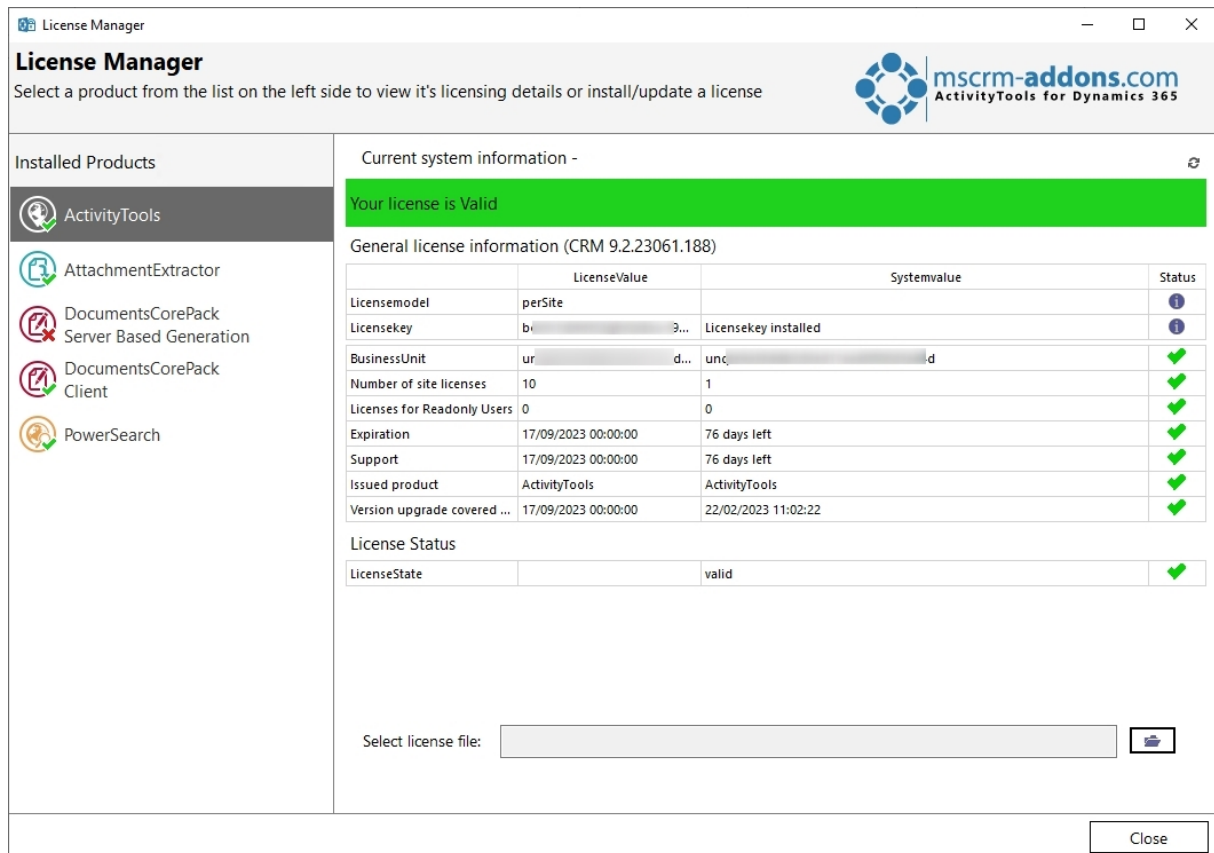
License Manager

License Manager
Select a product from the list on the left side to view it's licensing details or install/update a license

mscrm-addons.com
ActivityTools for Dynamics 365

Installed Products

ActivityTools
AttachmentExtractor
DocumentsCorePack Server Based Generation
DocumentsCorePack Client
PowerSearch

Current system information -

Your license is Valid

General license information (CRM 9.2.23061.188)

| | LicenseValue | Systemvalue | Status |
|---|---|---|---|
| Licensemodel | perSite | | |
| Licensekey | b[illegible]9... | Licensekey installed | |
| BusinessUnit | ur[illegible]d... | unc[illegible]d | |
| Number of site licenses | 10 | 1 | |
| Licenses for Readonly Users | 0 | 0 | |
| Expiration | 17/09/2023 00:00:00 | 76 days left | |
| Support | 17/09/2023 00:00:00 | 76 days left | |
| Issued product | ActivityTools | ActivityTools | |
| Version upgrade covered ... | 17/09/2023 00:00:00 | 22/02/2023 11:02:22 | |

License Status

| | | | |
|---|---|---|---|
| LicenseState | | valid | |

Select license file:

Close